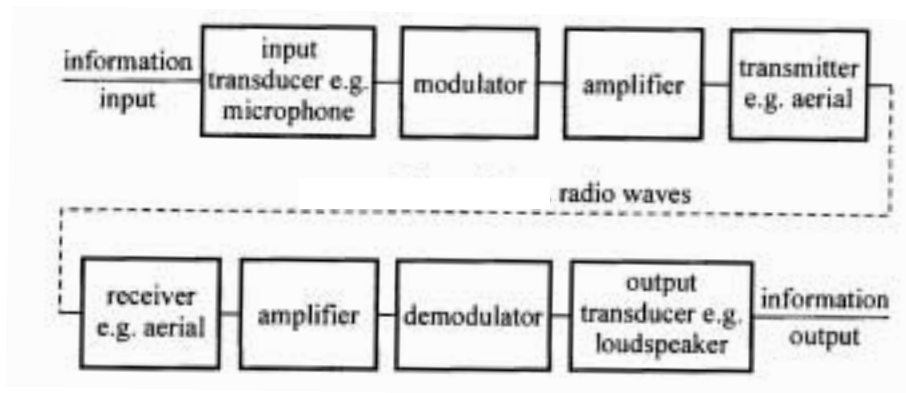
information input

input transducer e.g. microphone

modulator

amplifier

transmitter e.g. aerial

radio waves

receiver e.g. aerial

amplifier

demodulator

output transducer e.g. loudspeaker

information output